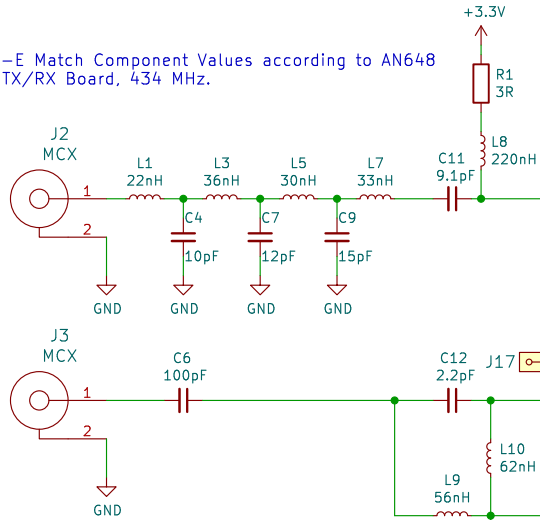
+3.3V

–E Match Component Values according to AN648
TX/RX Board, 434 MHz.

R1
3R

J2
MCX

L8
220nH

L1
22nH

L3
36nH

L5
30nH

L7
33nH

C11
9.1pF

1

C4

C7

C9

2

10pF

12pF

15pF

GND

GND

GND

GND

J3
MCX

C6
100pF

C12
2.2pF

J17

1

2

L10
62nH

L9
56nH

GND